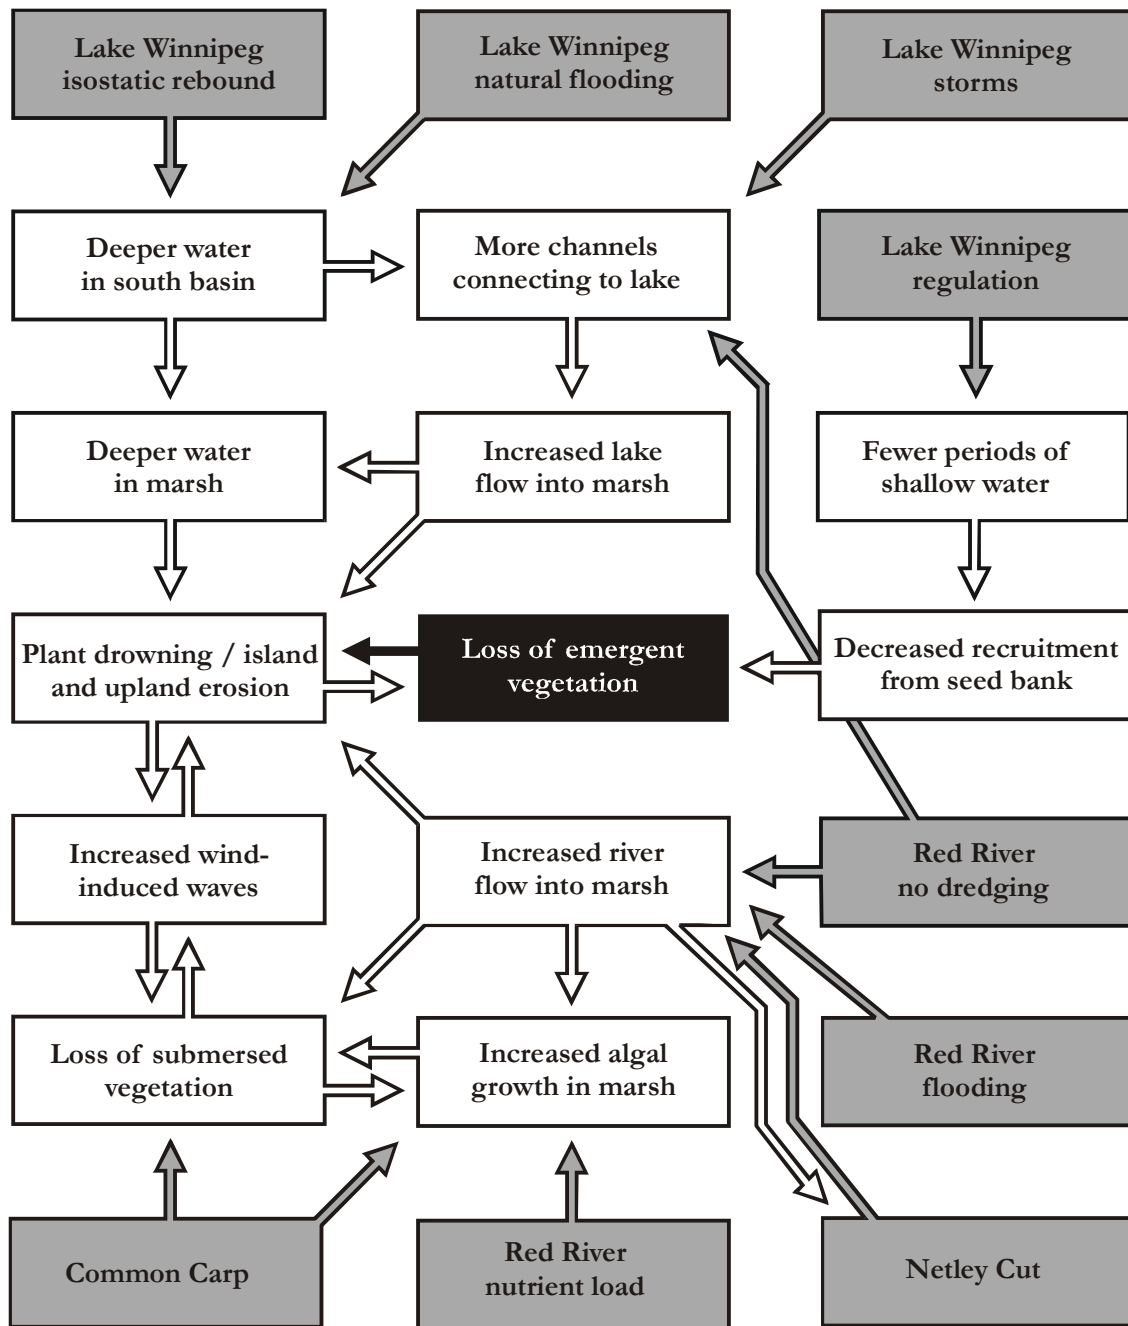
Lake Winnipeg isostatic rebound

Lake Winnipeg natural flooding

Lake Winnipeg storms

Deeper water in south basin

More channels connecting to lake

Lake Winnipeg regulation

Deeper water in marsh

Increased lake flow into marsh

Fewer periods of shallow water

Plant drowning / island and upland erosion

Loss of emergent vegetation

Decreased recruitment from seed bank

Increased wind-induced waves

Increased river flow into marsh

Red River no dredging

Loss of submersed vegetation

Increased algal growth in marsh

Red River flooding

Common Carp

Red River nutrient load

Netley Cut